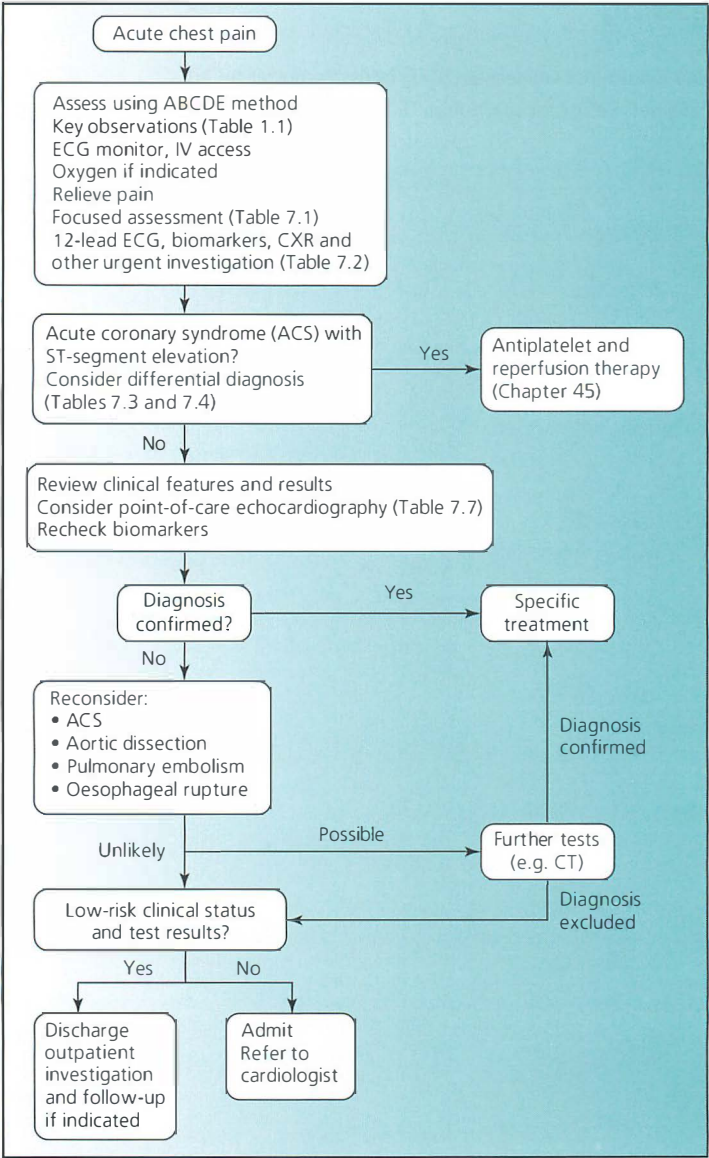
Acute chest pain

Assess using ABCDE method
Key observations (Table 1.1)
ECG monitor, IV access
Oxygen if indicated
Relieve pain
Focused assessment (Table 7.1)
12-lead ECG, biomarkers, CXR and other urgent investigation (Table 7.2)

Acute coronary syndrome (ACS) with ST-segment elevation?
Consider differential diagnosis (Tables 7.3 and 7.4)

Yes

Antiplatelet and reperfusion therapy (Chapter 45)

No

Review clinical features and results
Consider point-of-care echocardiography (Table 7.7)
Recheck biomarkers

Diagnosis confirmed?

Yes

Specific treatment

No

Reconsider:
• ACS
• Aortic dissection
• Pulmonary embolism
• Oesophageal rupture

Diagnosis confirmed

Unlikely

Possible

Further tests (e.g. CT)

Diagnosis excluded

Low-risk clinical status and test results?

Yes

No

Discharge outpatient investigation and follow-up if indicated

Admit
Refer to cardiologist